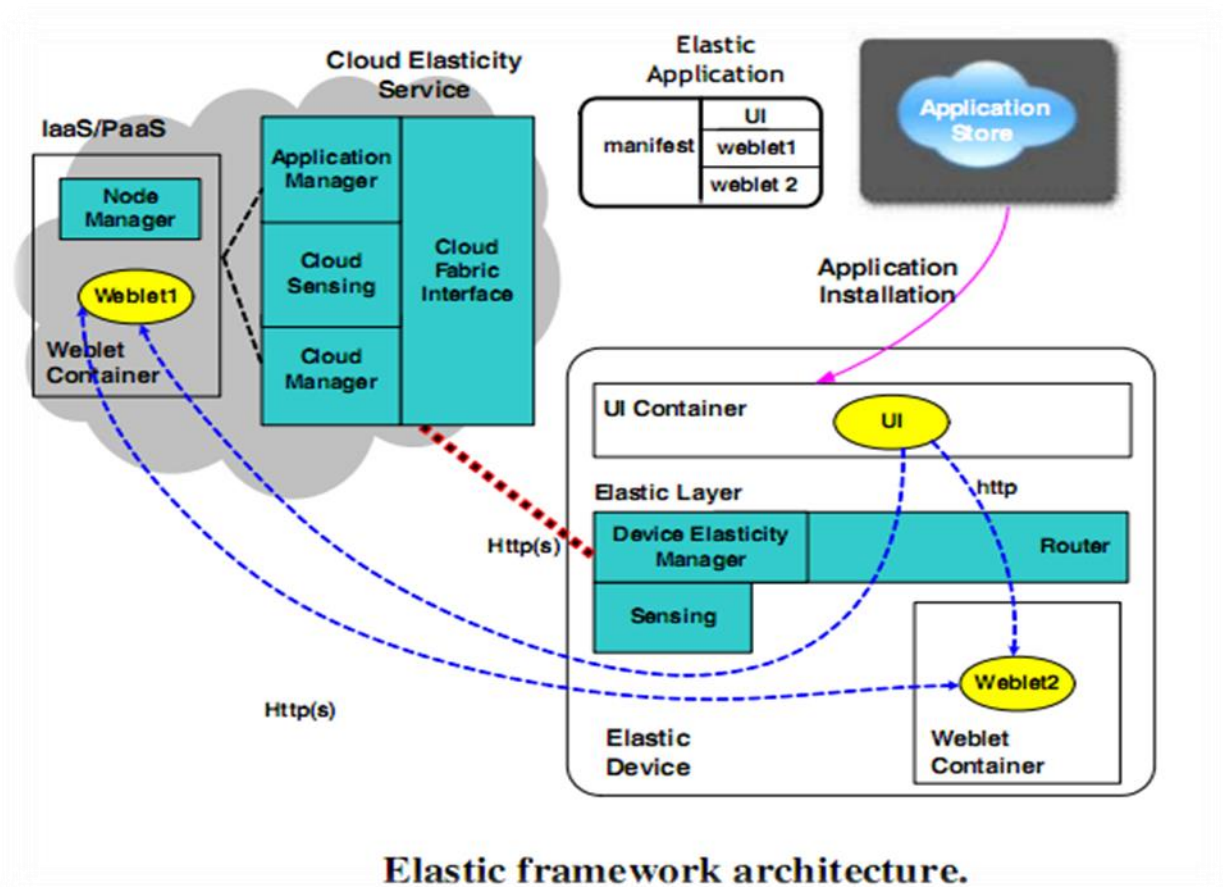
Cloud Elasticity Service

Elastic Application

manifest

UI

weblet1

weblet 2

Application Store

IaaS/PaaS

Node Manager

Weblet1

Weblet Container

Application Manager

Cloud Sensing

Cloud Manager

Cloud Fabric Interface

Application Installation

UI Container

UI

http

Elastic Layer

Http(s)

Device Elasticity Manager

Router

Sensing

Weblet2

Http(s)

Elastic Device

Weblet Container

Elastic framework architecture.